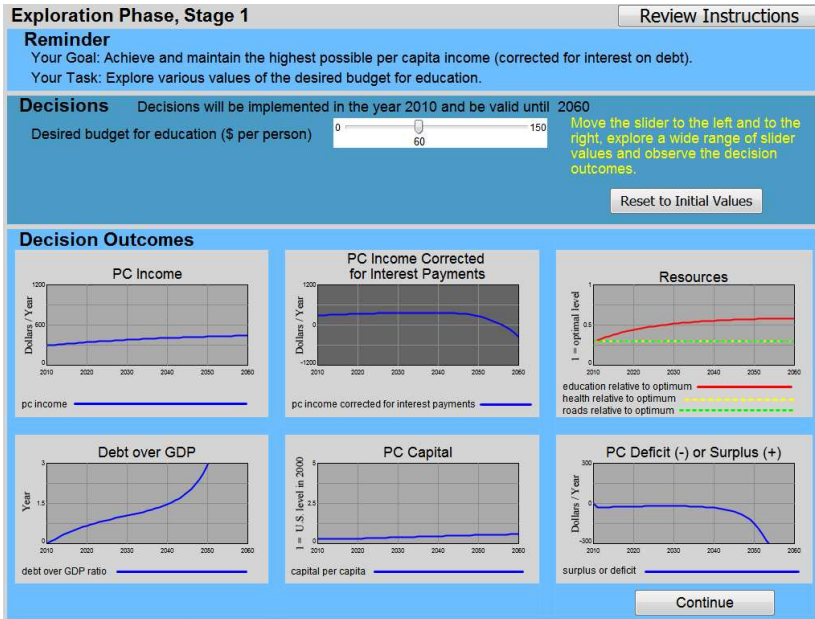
Exploration Phase, Stage 1

Review Instructions

Reminder

Your Goal: Achieve and maintain the highest possible per capita income (corrected for interest on debt).

Your Task: Explore various values of the desired budget for education.

Decisions

Decisions will be implemented in the year 2010 and be valid until 2060

Desired budget for education ($ per person)

0

150

60

Move the slider to the left and to the right, explore a wide range of slider values and observe the decision outcomes.

Reset to Initial Values

Decision Outcomes

PC Income

1200

600

0

Dollars / Year

2010 2020 2030 2040 2050 2060

pc income

PC Income Corrected for Interest Payments

1200

0

-1200

Dollars / Year

2010 2020 2030 2040 2050 2060

pc income corrected for interest payments

Resources

1

0.5

0

1 = optimal level

2010 2020 2030 2040 2050 2060

education relative to optimum

health relative to optimum

roads relative to optimum

Debt over GDP

3

1.5

0

Year

2010 2020 2030 2040 2050 2060

debt over GDP ratio

PC Capital

5

0

1 = U.S. level in 2000

2010 2020 2030 2040 2050 2060

capital per capita

PC Deficit (-) or Surplus (+)

300

0

-300

Dollars / Year

2010 2020 2030 2040 2050 2060

surplus or deficit

Continue